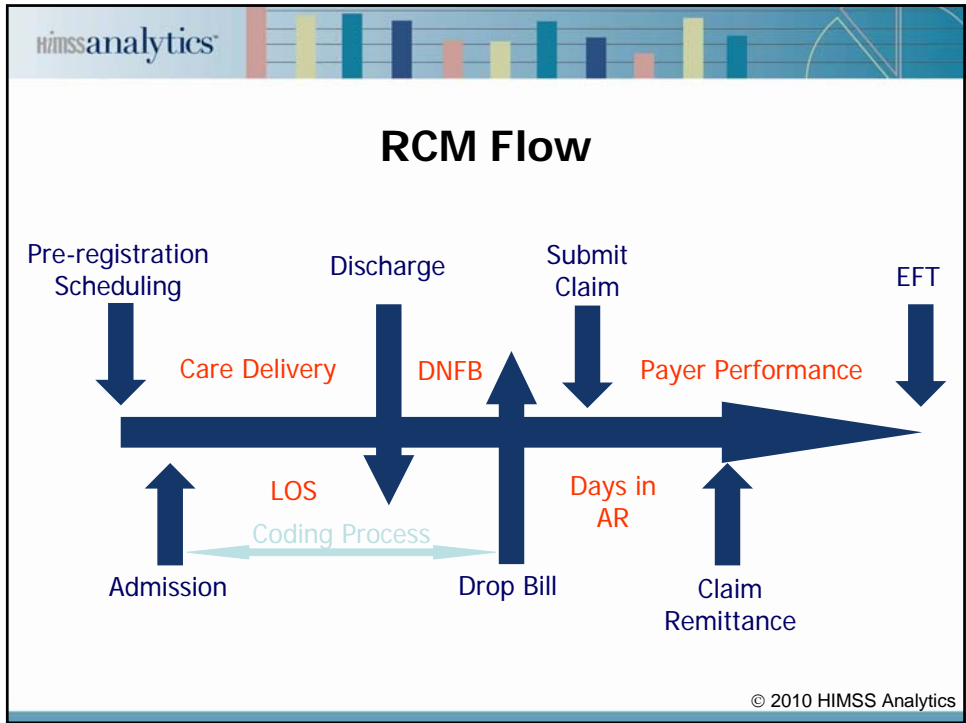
HIMSSanalytics

RCM Flow

Pre-registration Scheduling

Discharge

Submit Claim

EFT

Care Delivery

DNFB

Payer Performance

LOS

Days in AR

Coding Process

Admission

Drop Bill

Claim Remittance

© 2010 HIMSS Analytics